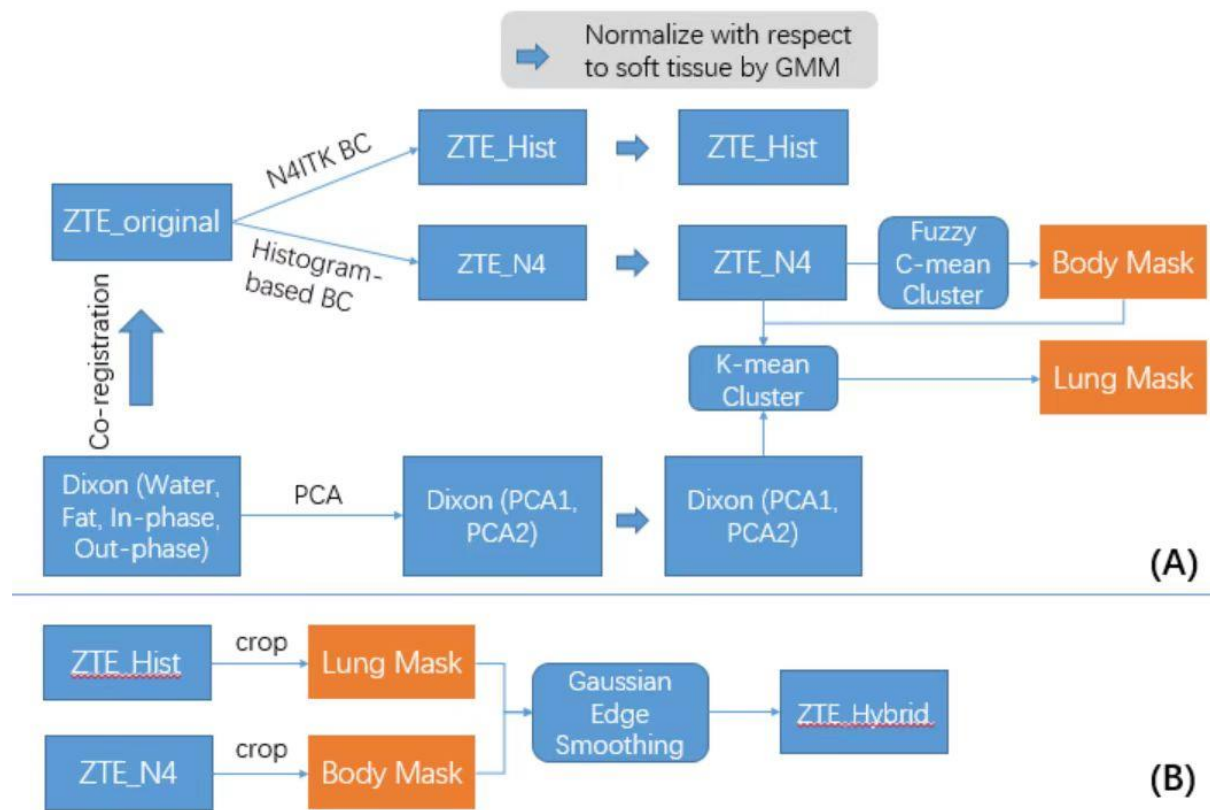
Normalize with respect to soft tissue by GMM

ZTE_original

N4ITK BC

Histogram-based BC

ZTE_Hist

ZTE_Hist

ZTE_N4

ZTE_N4

Fuzzy C-mean Cluster

Body Mask

K-mean Cluster

Lung Mask

Co-registration

Dixon (Water, Fat, In-phase, Out-phase)

PCA

Dixon (PCA1, PCA2)

Dixon (PCA1, PCA2)

(A)

ZTE_Hist

crop

Lung Mask

ZTE_N4

crop

Body Mask

Gaussian Edge Smoothing

ZTE_Hybrid

(B)